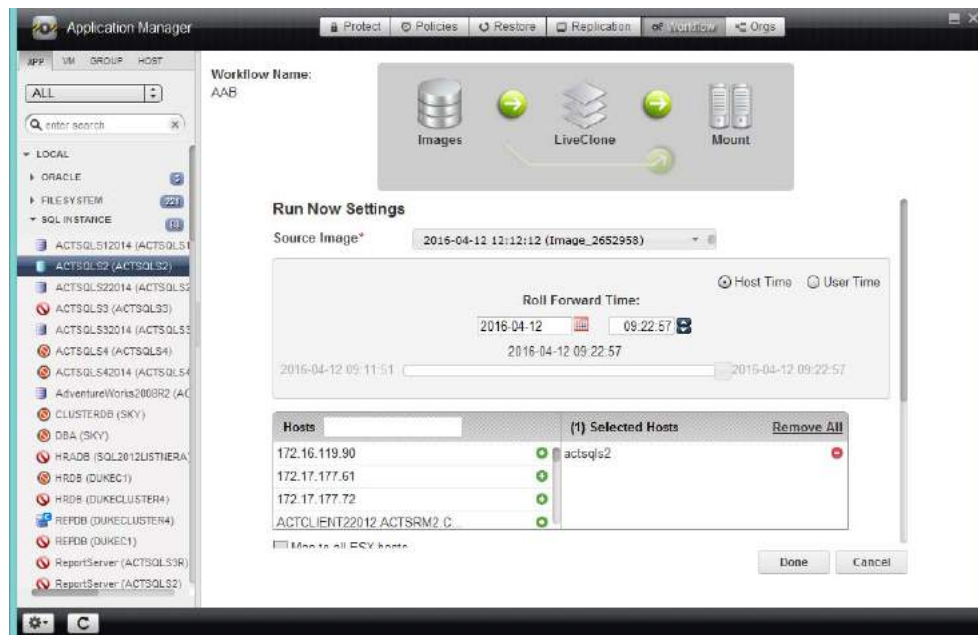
Application Manager

Protect | Policies | Restore | Replication | Workflow | Orgs

APP VM GROUP HOST

ALL

enter search

LOCAL
ORACLE
FILESYSTEM 221
SQL INSTANCE
ACTSQLS12014 (ACTSQLS1
ACTSQLS2 (ACTSQLS2)
ACTSQLS22014 (ACTSQLS2
ACTSQLS3 (ACTSQLS3)
ACTSQLS32014 (ACTSQLS3
ACTSQLS4 (ACTSQLS4)
ACTSQLS42014 (ACTSQLS4
AdventureWorks2008R2 (AC
CLUSTERDB (SKY)
DBA (SKY)
HRADB (SQL2012LISTNERA
HRDB (DUKEC1)
HRDB (DUKECLUSTER4)
REPDB (DUKECLUSTER4)
REPDB (DUKEC1)
ReportServer (ACTSQLS3R)
ReportServer (ACTSQLS2)

Workflow Name:
AAB

Images
LiveClone
Mount

Run Now Settings

Source Image* 2016-04-12 12:12:12 (Image_2652958)

Host Time   User Time

Roll Forward Time:
2016-04-12   09:22:57
2016-04-12 09:22:57
2016-04-12 09:11:51   2016-04-12 09:22:57

| Hosts | (1) Selected Hosts | Remove All |
|---|---|---|
| 172.16.119.90 | actsqls2 | |
| 172.17.177.61 | | |
| 172.17.177.72 | | |
| ACTCLIENT22012 ACTSRM2.C | | |

Map to all ESX hosts

Done   Cancel

C